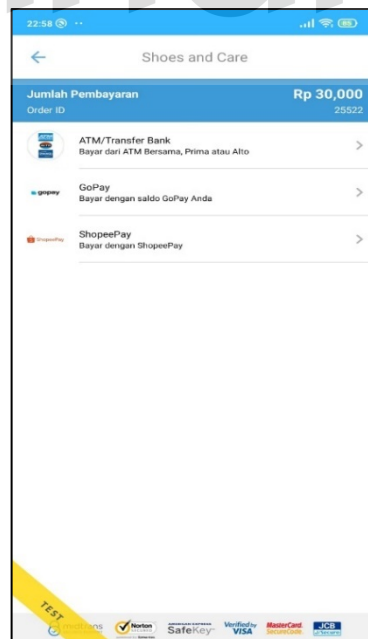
22:58

Shoes and Care

Jumlah Pembayaran
Rp 30,000
Order ID
25522

ATM/Transfer Bank
Bayar dari ATM Bersama, Prima atau Alto

gopay
GoPay
Bayar dengan saldo GoPay Anda

ShopeePay
ShopeePay
Bayar dengan ShopeePay

TEST
midtrans
Norton
SafeKey
Verified by VISA
MasterCard SecureCode
JCB J/Secure